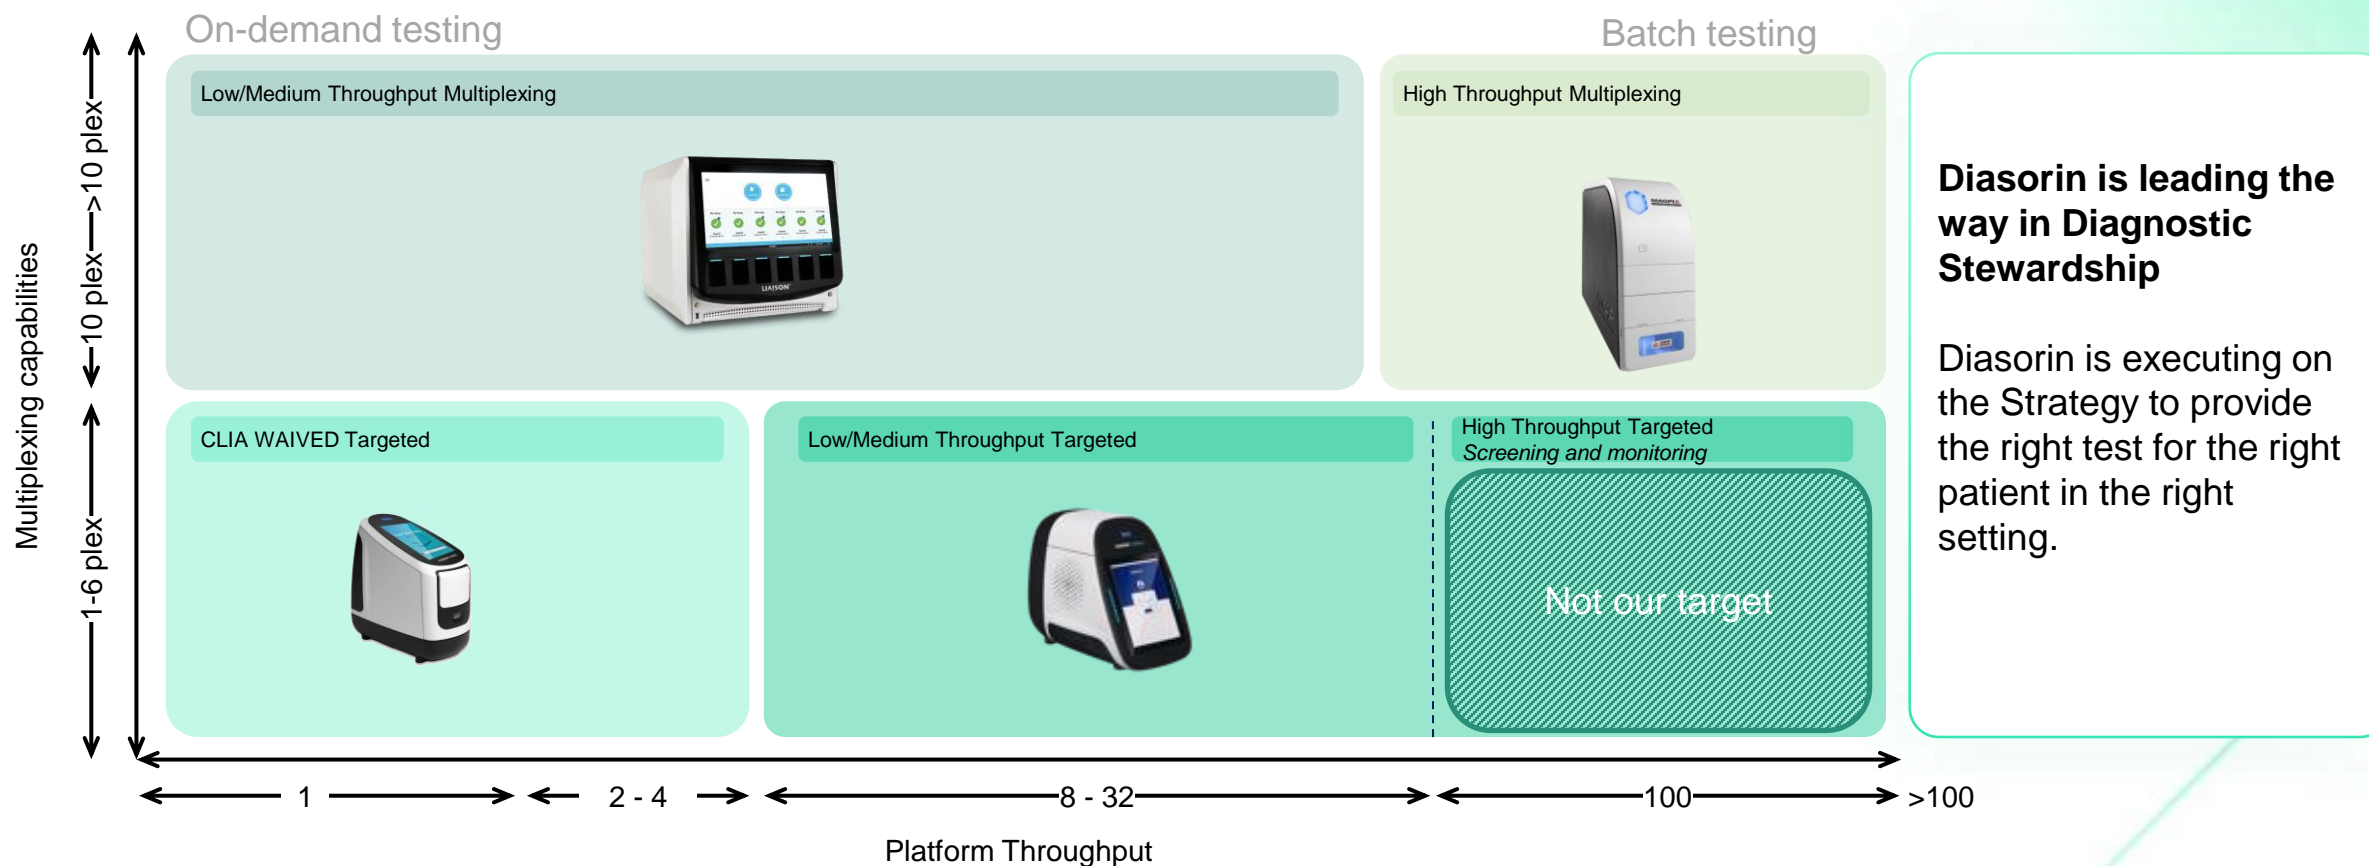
On-demand testing

Batch testing

Multiplexing capabilities

1-6 plex

10 plex

>10 plex

Low/Medium Throughput Multiplexing

LIAISON

High Throughput Multiplexing

CLIA WAIVED Targeted

Low/Medium Throughput Targeted

High Throughput Targeted
*Screening and monitoring*

Not our target

**Diasorin is leading the way in Diagnostic Stewardship**

Diasorin is executing on the Strategy to provide the right test for the right patient in the right setting.

1

2 - 4

8 - 32

100

>100

Platform Throughput